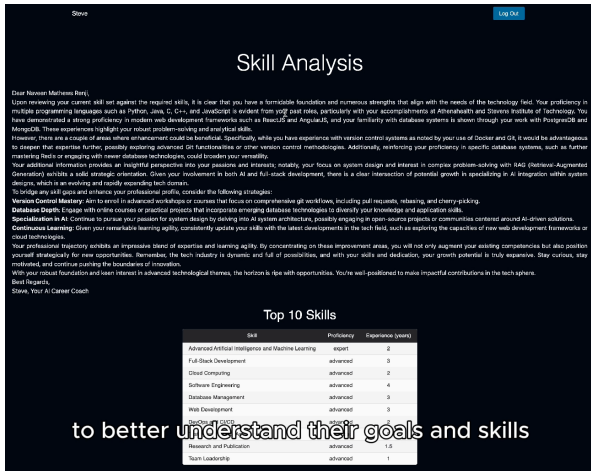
Steve

Log Out

Skill Analysis

Dear Naveen Mathews Renji,

Upon reviewing your current skill set against the required skills, it is clear that you have a formidable foundation and numerous strengths that align with the needs of the technology field. Your proficiency in multiple programming languages such as Python, Java, C, C++, and JavaScript is evident from your past roles, particularly with your accomplishments at Athenahealth and Stevens Institute of Technology. You have demonstrated a strong proficiency in modern web development frameworks such as ReactJS and AngularJS, and your familiarity with database systems is shown through your work with PostgresDB and MongoDB. These experiences highlight your robust problem-solving and analytical skills.

However, there are a couple of areas where enhancement could be beneficial. Specifically, while you have experience with version control systems as noted by your use of Docker and Git, it would be advantageous to deepen that expertise further, possibly exploring advanced Git functionalities or other version control methodologies. Additionally, reinforcing your proficiency in specific database systems, such as further mastering Redis or engaging with newer database technologies, could broaden your versatility.

Your additional information provides an insightful perspective into your passions and interests; notably, your focus on system design and interest in complex problem-solving with RAG (Retrieval-Augmented Generation) exhibits a solid strategic orientation. Given your involvement in both AI and full-stack development, there is a clear intersection of potential growth in specializing in AI integration within system designs, which is an evolving and rapidly expanding tech domain.

To bridge any skill gaps and enhance your professional profile, consider the following strategies:

Version Control Mastery: Aim to enroll in advanced workshops or courses that focus on comprehensive git workflows, including pull requests, rebasing, and cherry-picking.

Database Depth: Engage with online courses or practical projects that incorporate emerging database technologies to diversify your knowledge and application skills.

Specialization in AI: Continue to pursue your passion for system design by delving into AI system architecture, possibly engaging in open-source projects or communities centered around AI-driven solutions.

Continuous Learning: Given your remarkable learning agility, consistently update your skills with the latest developments in the tech field, such as exploring the capacities of new web development frameworks or cloud technologies.

Your professional trajectory exhibits an impressive blend of expertise and learning agility. By concentrating on these improvement areas, you will not only augment your existing competencies but also position yourself strategically for new opportunities. Remember, the tech industry is dynamic and full of possibilities, and with your skills and dedication, your growth potential is truly expansive. Stay curious, stay motivated, and continue pushing the boundaries of innovation.

With your robust foundation and keen interest in advanced technological themes, the horizon is ripe with opportunities. You're well-positioned to make impactful contributions in the tech sphere.

Best Regards,
Steve, Your AI Career Coach

Top 10 Skills

| Skill | Proficiency | Experience (years) |
|---|---|---|
| Advanced Artificial Intelligence and Machine Learning | expert | 2 |
| Full-Stack Development | advanced | 3 |
| Cloud Computing | advanced | 3 |
| Software Engineering | advanced | 4 |
| Database Management | advanced | 3 |
| Web Development | advanced | 3 |
| DevOps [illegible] | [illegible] | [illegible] |
| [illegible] | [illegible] | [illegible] |
| Research and Publication | advanced | 1.5 |
| Team Leadership | advanced | 1 |

to better understand their goals and skills